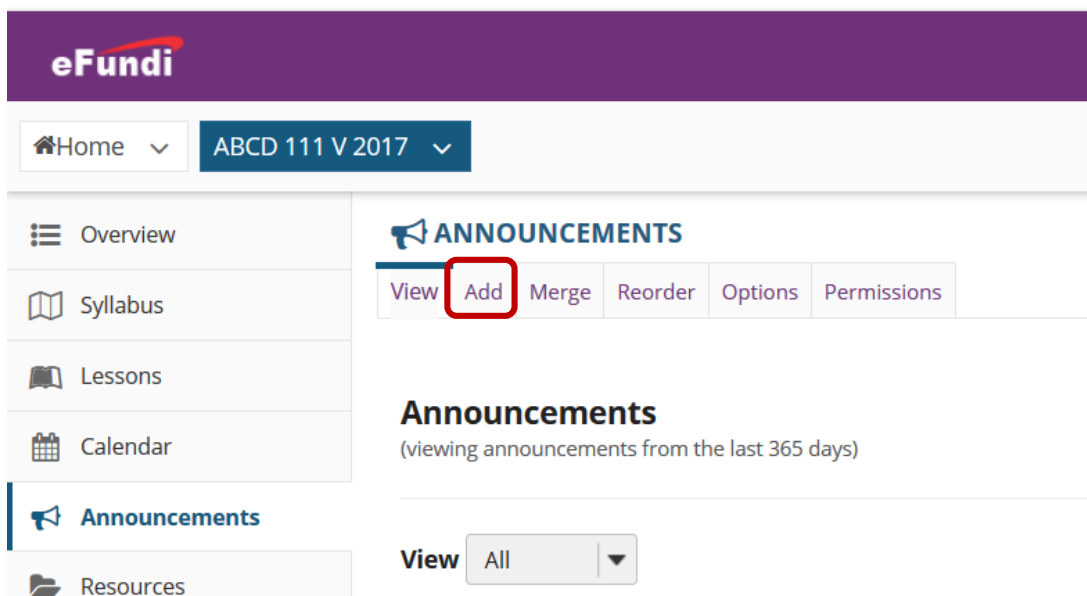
eFundi

Home

ABCD 111 V 2017

Overview

Syllabus

Lessons

Calendar

Announcements

Resources

ANNOUNCEMENTS

View | Add | Merge | Reorder | Options | Permissions

Announcements
(viewing announcements from the last 365 days)

View All